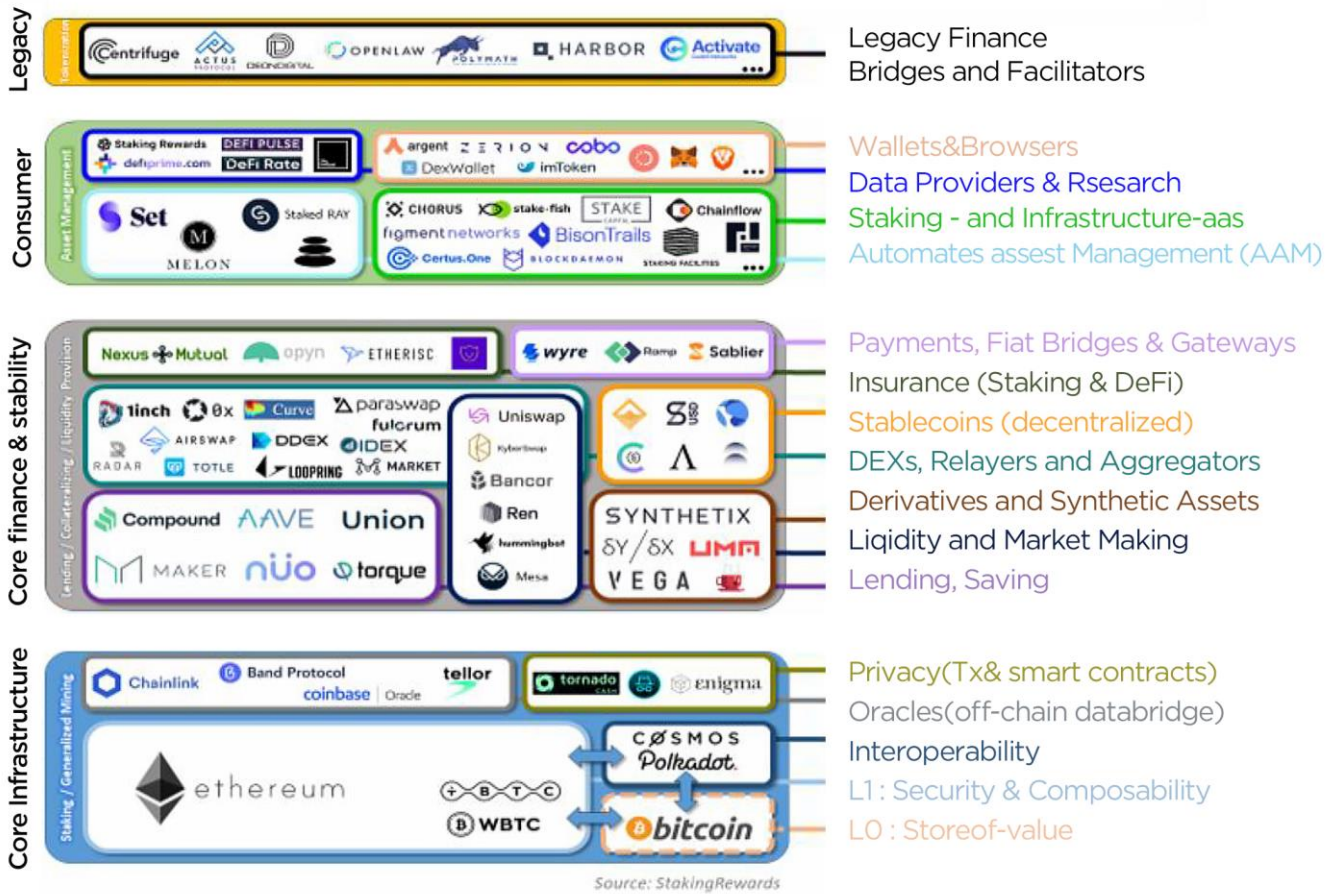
Legacy
Tokenization
Centrifuge ACTUS PROTOCOL DEONDIGITAL OPENLAW POLYMATH HARBOR Activate ...
Legacy Finance Bridges and Facilitators

Consumer
Asset Management
Staking Rewards DEFI PULSE defiprime.com DeFi Rate
argent ZERION cobo DexWallet imToken ...
Set MELON Staked RAY
CHORUS stake-fish STAKE Chainflow figment networks BisonTrails Certus.One BLOCKDAEMON STAKING FACILITIES ...
Wallets&Browsers
Data Providers & Rsesarch
Staking - and Infrastructure-aas
Automates assest Management (AAM)

Core finance & stability
Lending / Collateralizing / Liquidity Provision
Nexus Mutual opyn ETHERISC
wyre Ramp Sablier
1inch 0x Curve paraswap fulcrum AIRSWAP DDEX IDEX RADAR TOTLE LOOPRING MARKET
Uniswap Kyberswap Bancor Ren hummingbot Mesa
Compound AAVE Union MAKER nuo torque
SYNTHETIX δY/δX UMA VEGA
Payments, Fiat Bridges & Gateways
Insurance (Staking & DeFi)
Stablecoins (decentralized)
DEXs, Relayers and Aggregators
Derivatives and Synthetic Assets
Liqidity and Market Making
Lending, Saving

Core Infrastructure
Staking / Generalized Mining
Chainlink Band Protocol coinbase Oracle tellor
tornado cash enigma
ethereum BTC WBTC
COSMOS Polkadot.
bitcoin
Privacy(Tx& smart contracts)
Oracles(off-chain databridge)
Interoperability
L1 : Security & Composability
L0 : Storeof-value

Source: StakingRewards